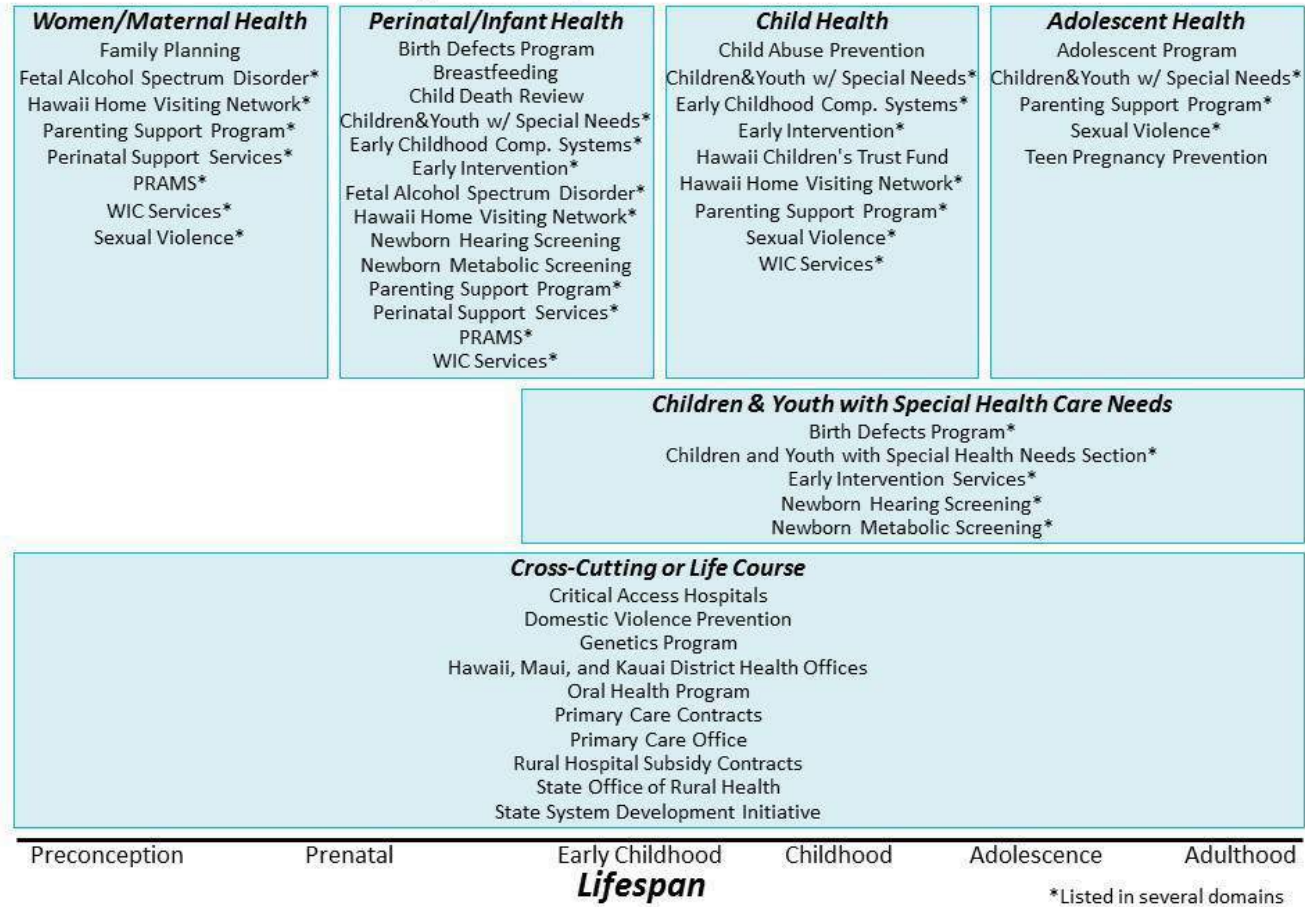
**Women/Maternal Health**
Family Planning
Fetal Alcohol Spectrum Disorder*
Hawaii Home Visiting Network*
Parenting Support Program*
Perinatal Support Services*
PRAMS*
WIC Services*
Sexual Violence*

**Perinatal/Infant Health**
Birth Defects Program
Breastfeeding
Child Death Review
Children&Youth w/ Special Needs*
Early Childhood Comp. Systems*
Early Intervention*
Fetal Alcohol Spectrum Disorder*
Hawaii Home Visiting Network*
Newborn Hearing Screening
Newborn Metabolic Screening
Parenting Support Program*
Perinatal Support Services*
PRAMS*
WIC Services*

**Child Health**
Child Abuse Prevention
Children&Youth w/ Special Needs*
Early Childhood Comp. Systems*
Early Intervention*
Hawaii Children's Trust Fund
Hawaii Home Visiting Network*
Parenting Support Program*
Sexual Violence*
WIC Services*

**Adolescent Health**
Adolescent Program
Children&Youth w/ Special Needs*
Parenting Support Program*
Sexual Violence*
Teen Pregnancy Prevention

**Children & Youth with Special Health Care Needs**
Birth Defects Program*
Children and Youth with Special Health Needs Section*
Early Intervention Services*
Newborn Hearing Screening*
Newborn Metabolic Screening*

**Cross-Cutting or Life Course**
Critical Access Hospitals
Domestic Violence Prevention
Genetics Program
Hawaii, Maui, and Kauai District Health Offices
Oral Health Program
Primary Care Contracts
Primary Care Office
Rural Hospital Subsidy Contracts
State Office of Rural Health
State System Development Initiative

Preconception Prenatal Early Childhood Childhood Adolescence Adulthood
**Lifespan**
*Listed in several domains